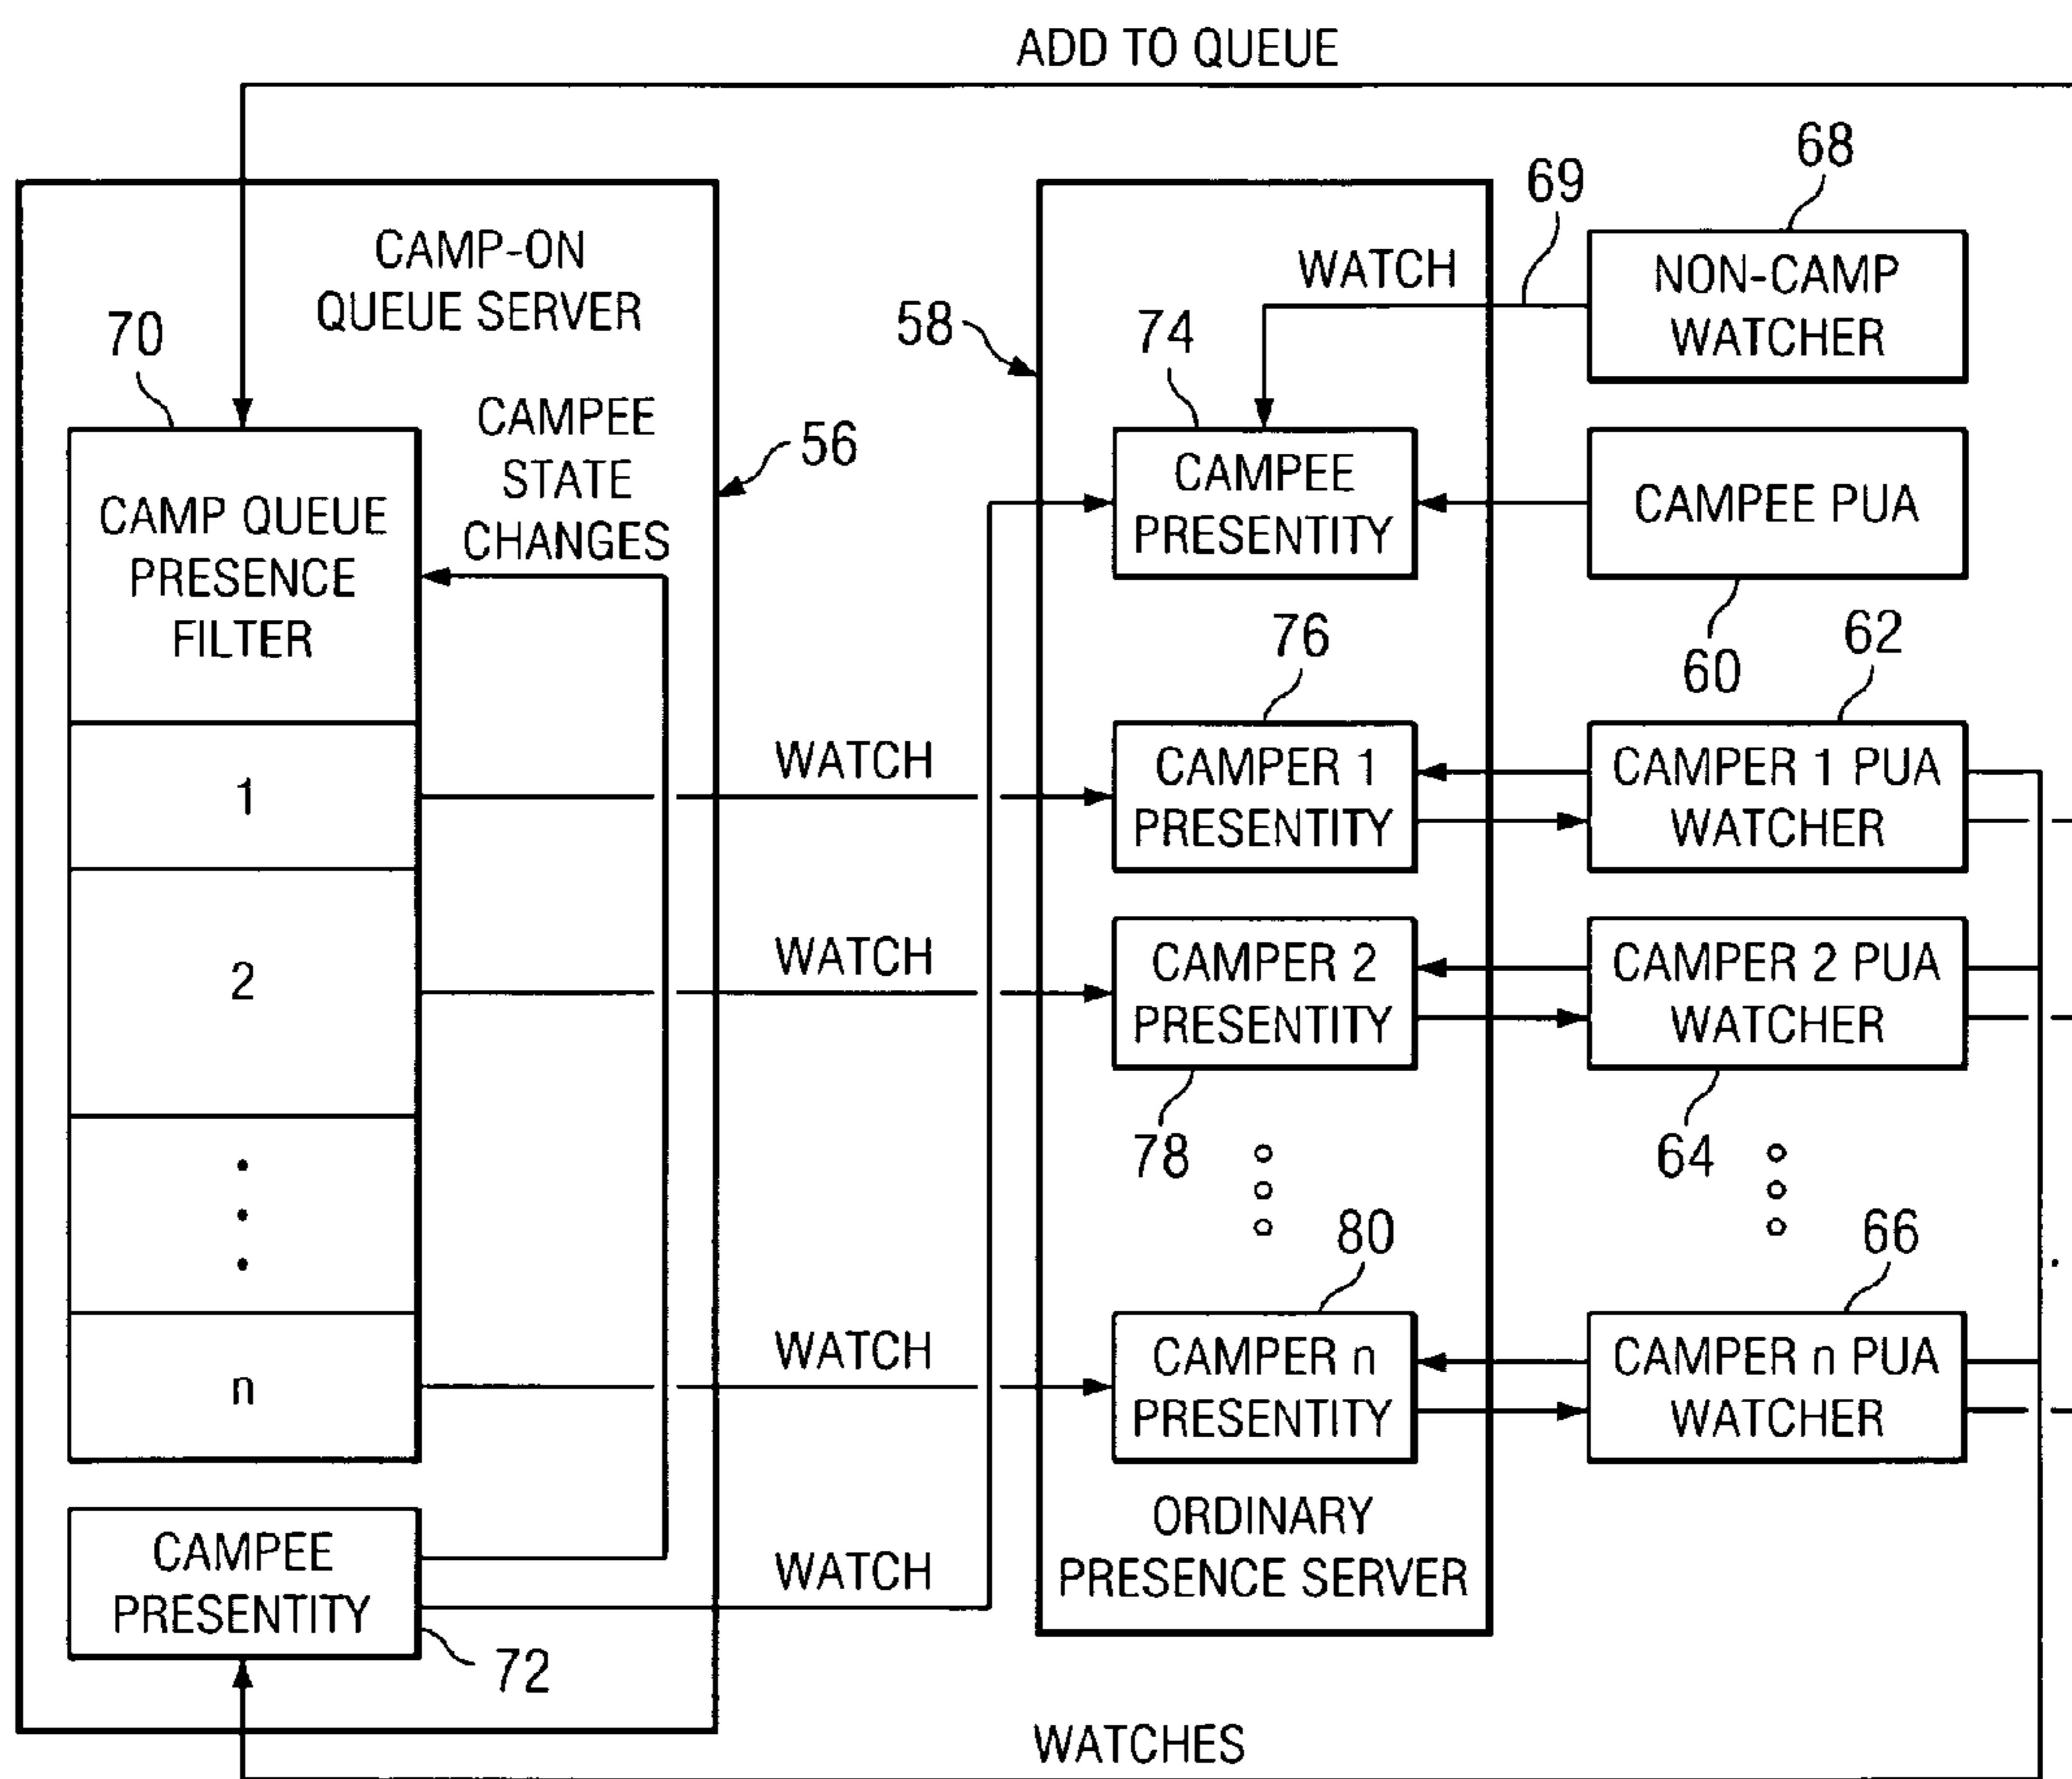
ADD TO QUEUE

CAMP-ON QUEUE SERVER

70

CAMP QUEUE PRESENCE FILTER

CAMPEE STATE CHANGES

56

1

2

n

CAMPEE PRESENTITY

72

WATCH

WATCH

WATCH

WATCH

58

74

WATCH

69

68

NON-CAMP WATCHER

CAMPEE PRESENTITY

CAMPEE PUA

76

60

62

CAMPER 1 PRESENTITY

CAMPER 1 PUA WATCHER

CAMPER 2 PRESENTITY

CAMPER 2 PUA WATCHER

78

64

80

66

CAMPER n PRESENTITY

CAMPER n PUA WATCHER

ORDINARY PRESENCE SERVER

WATCHES